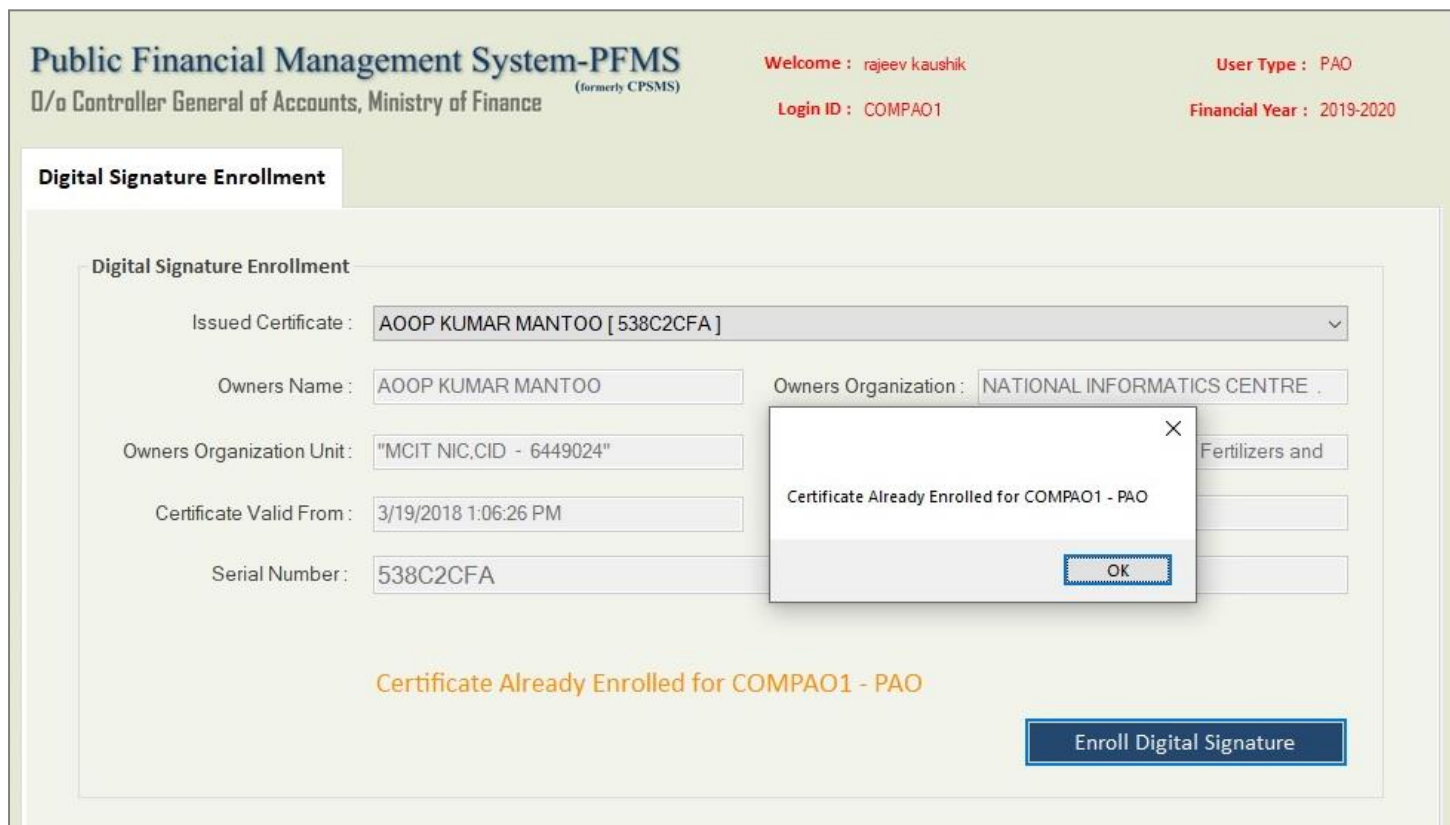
Public Financial Management System-PFMS
(formerly CPSMS)
O/o Controller General of Accounts, Ministry of Finance

Welcome : rajeev kaushik
Login ID : COMPAO1

User Type : PAO
Financial Year : 2019-2020

Digital Signature Enrollment

Digital Signature Enrollment

Issued Certificate : AOOP KUMAR MANTOO [ 538C2CFA ]

Owners Name : AOOP KUMAR MANTOO

Owners Organization : NATIONAL INFORMATICS CENTRE .

Owners Organization Unit : "MCIT NIC,CID - 6449024"

Fertilizers and

Certificate Valid From : 3/19/2018 1:06:26 PM

Serial Number : 538C2CFA

×

Certificate Already Enrolled for COMPAO1 - PAO

OK

Certificate Already Enrolled for COMPAO1 - PAO

Enroll Digital Signature